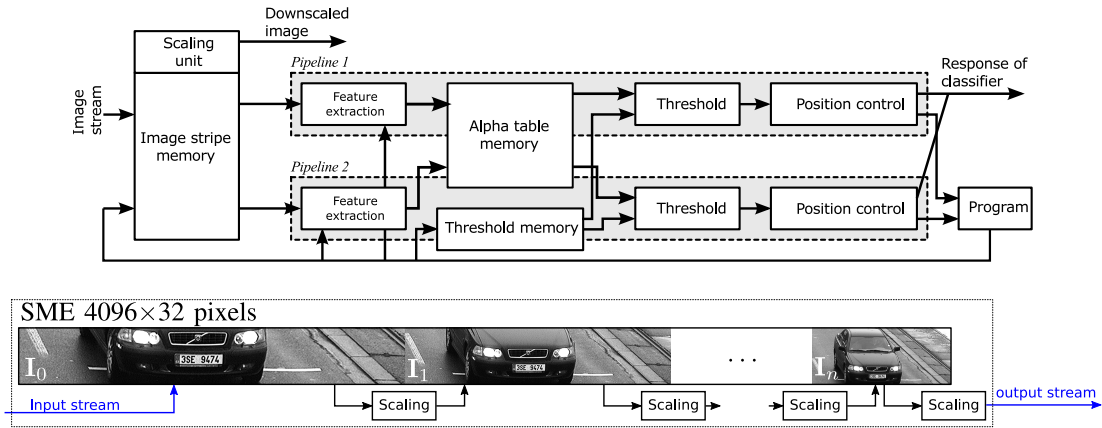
Downscaled image

Scaling unit

Image stream

Image stripe memory

Pipeline 1

Feature extraction

Alpha table memory

Threshold

Position control

Response of classifier

Pipeline 2

Feature extraction

Threshold memory

Threshold

Position control

Program

SME 4096×32 pixels

3SE 9474

3SE 9474

$\mathbf{I}_0$

$\mathbf{I}_1$

...

$\mathbf{I}_n$

Input stream

Scaling

Scaling

Scaling

Scaling

output stream